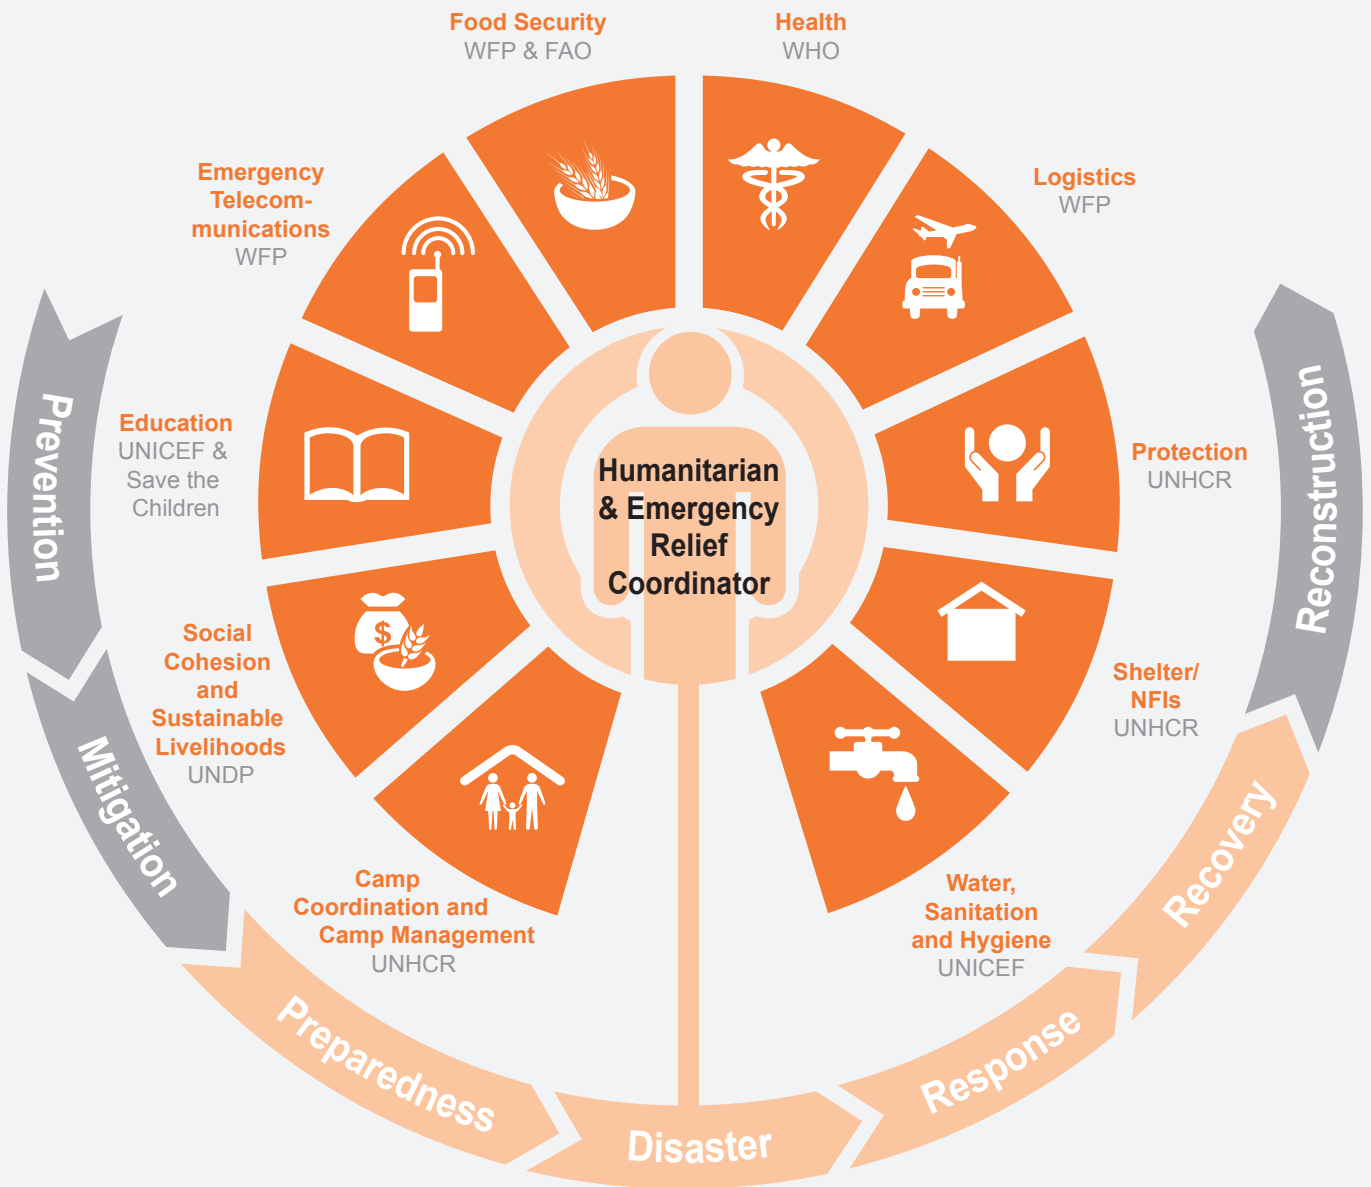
Food Security
WFP & FAO

Health
WHO

Logistics
WFP

Protection
UNHCR

Shelter/ NFIs
UNHCR

Water, Sanitation and Hygiene
UNICEF

Camp Coordination and Camp Management
UNHCR

Social Cohesion and Sustainable Livelihoods
UNDP

Education
UNICEF & Save the Children

Emergency Telecommunications
WFP

$

Humanitarian & Emergency Relief Coordinator

Prevention

Mitigation

Preparedness

Disaster

Response

Recovery

Reconstruction